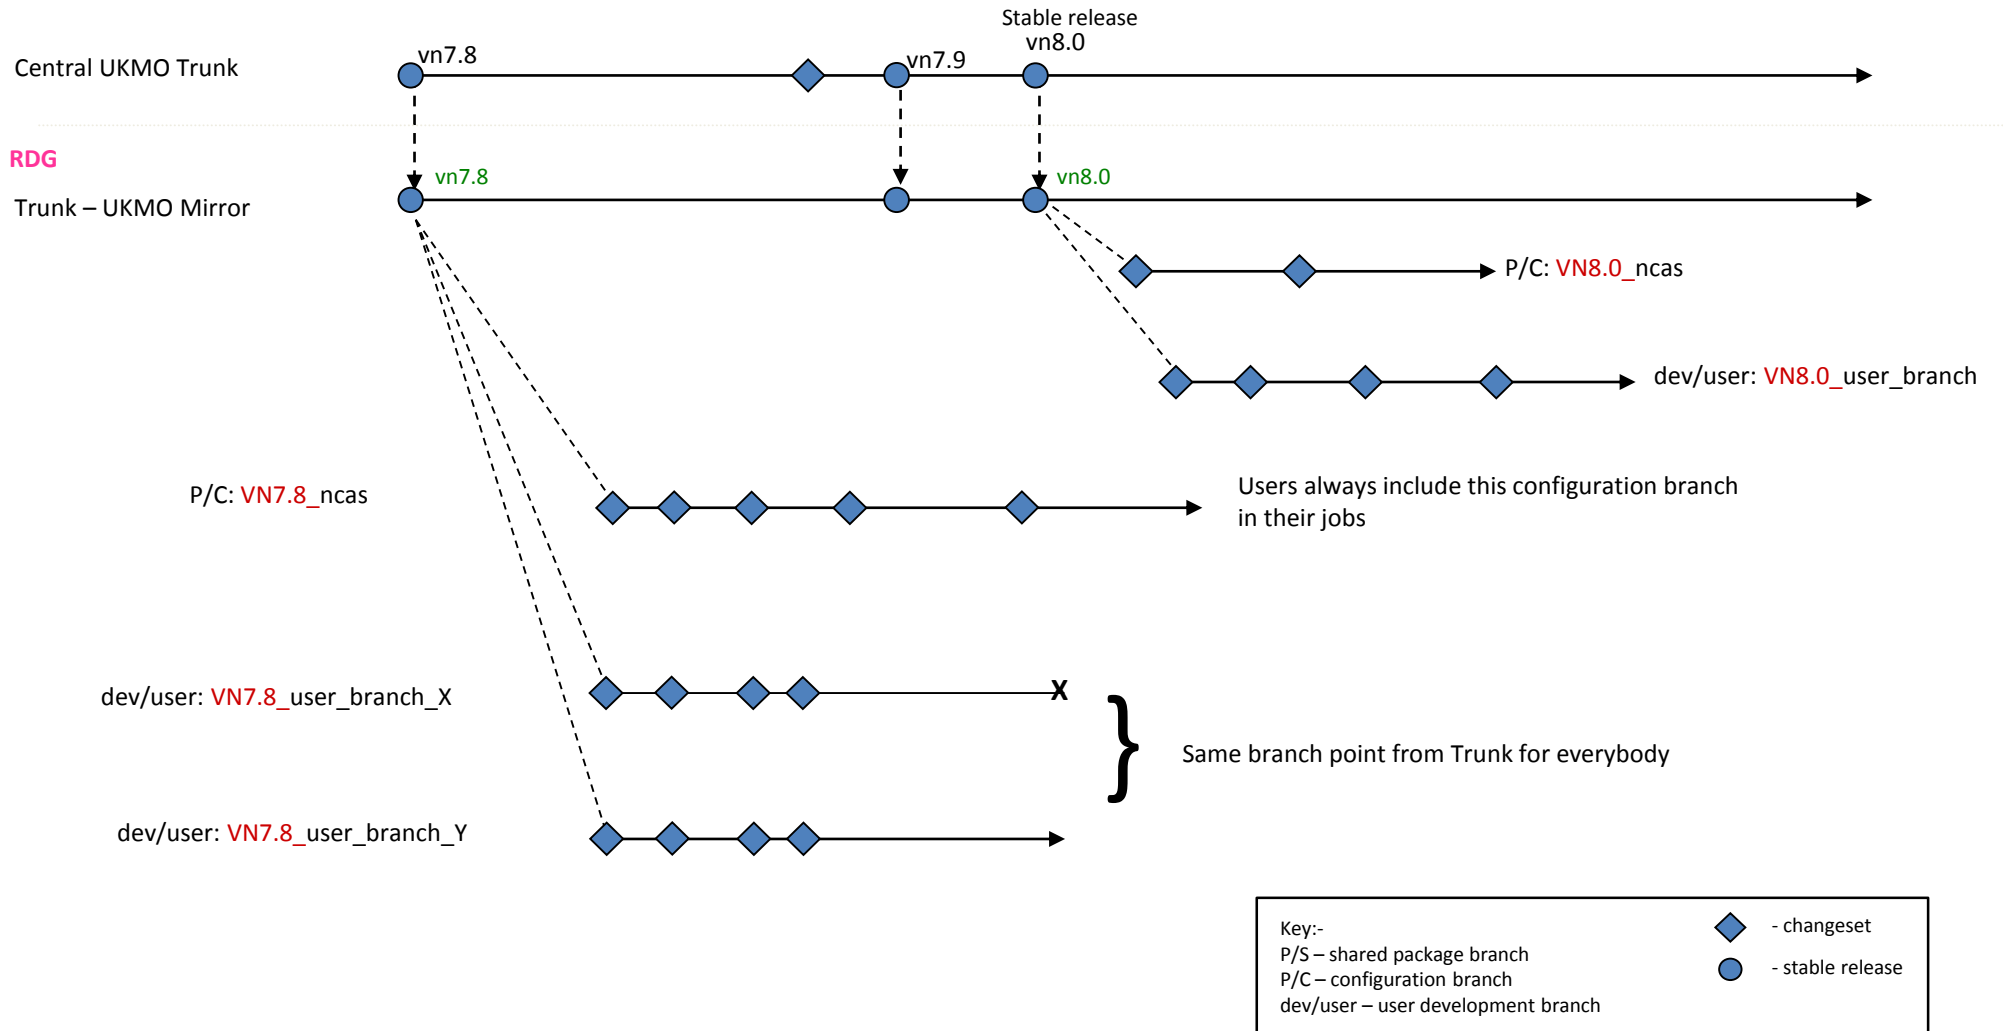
Stable release

Central UKMO Trunk

vn7.8

vn7.9

vn8.0

RDG

Trunk – UKMO Mirror

vn7.8

vn8.0

P/C: VN8.0_ncas

dev/user: VN8.0_user_branch

P/C: VN7.8_ncas

Users always include this configuration branch in their jobs

dev/user: VN7.8_user_branch_X

X

Same branch point from Trunk for everybody

dev/user: VN7.8_user_branch_Y

Key:-
P/S – shared package branch
P/C – configuration branch
dev/user – user development branch

- changeset

- stable release